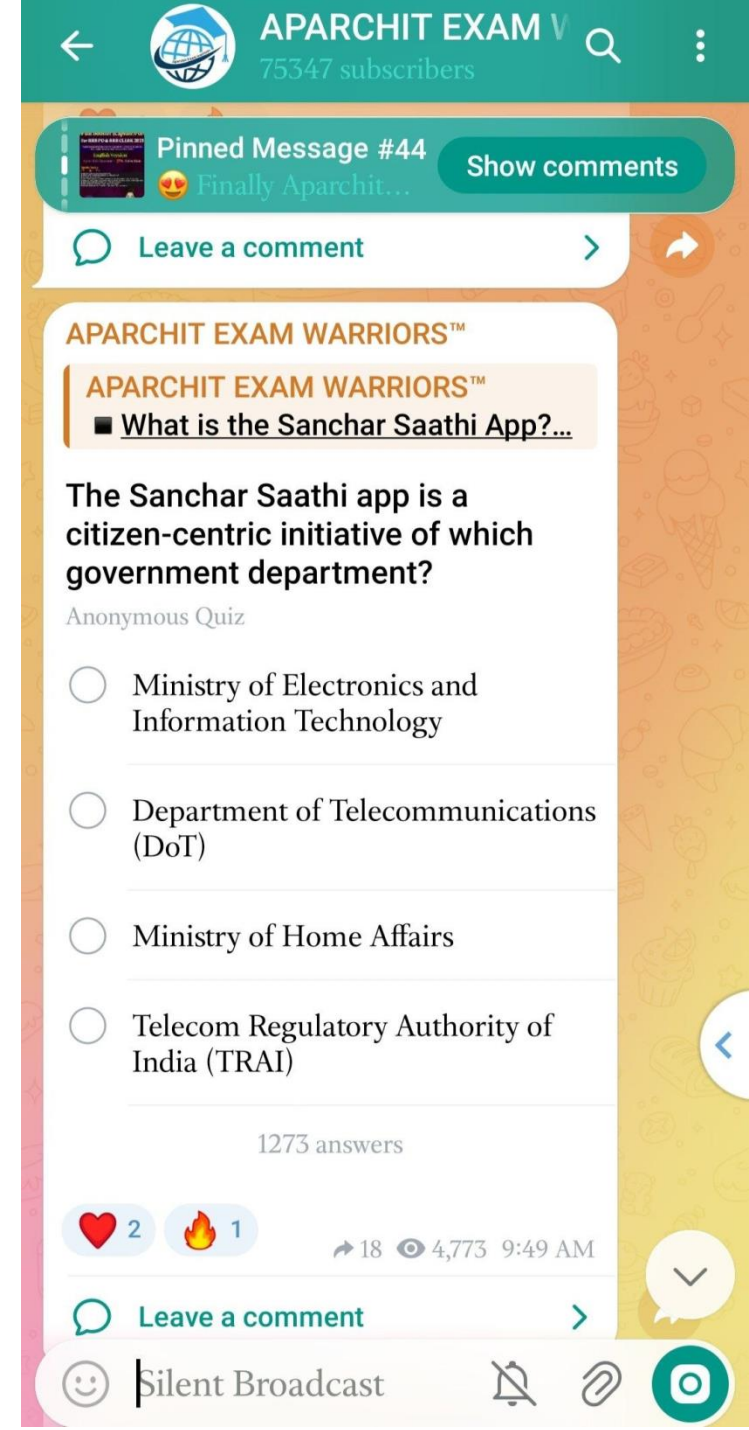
APARCHIT EXAM V
75347 subscribers

Pinned Message #44
😍 Finally Aparchit...
Show comments

Leave a comment

APARCHIT EXAM WARRIORS™

APARCHIT EXAM WARRIORS™
■ What is the Sanchar Saathi App?...

The Sanchar Saathi app is a citizen-centric initiative of which government department?
Anonymous Quiz

Ministry of Electronics and Information Technology

Department of Telecommunications (DoT)

Ministry of Home Affairs

Telecom Regulatory Authority of India (TRAI)

1273 answers

❤️ 2 🔥 1
18 4,773 9:49 AM

Leave a comment

Silent Broadcast